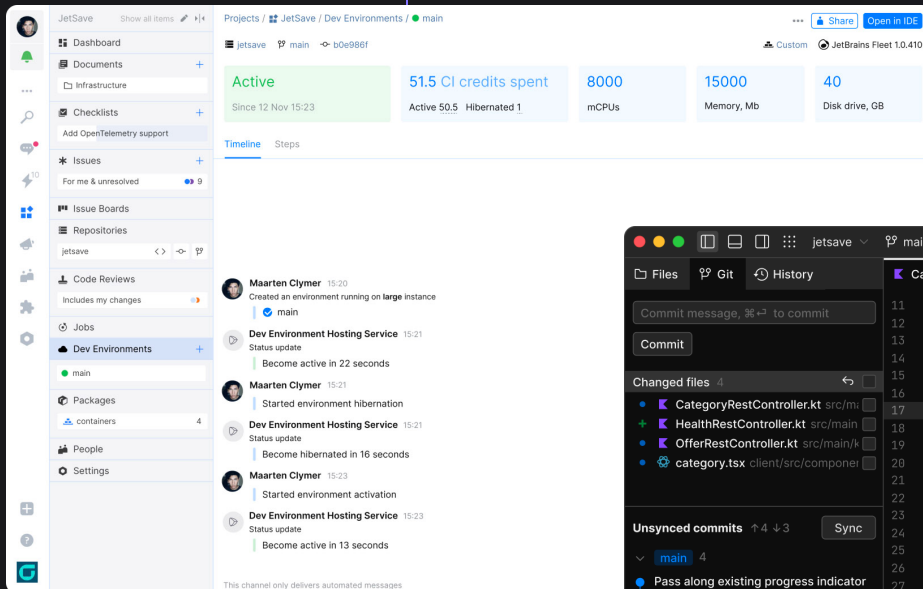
JetSave Show all items

Dashboard
Documents +
Infrastructure
Checklists +
Add OpenTelemetry support
Issues +
For me & unresolved 9
Issue Boards
Repositories
jetsave
Code Reviews
Includes my changes
Jobs
Dev Environments +
main
Packages
containers 4
People
Settings

10

Projects / JetSave / Dev Environments / main
Share Open in IDE
jetsave main b0e986f
Custom JetBrains Fleet 1.0.410

Active
Since 12 Nov 15:23

51.5 CI credits spent
Active 50.5 Hibernated 1

8000
mCPUs

15000
Memory, Mb

40
Disk drive, GB

Timeline Steps

Maarten Clymer 15:20
Created an environment running on large instance
main

Dev Environment Hosting Service 15:21
Status update
Become active in 22 seconds

Maarten Clymer 15:21
Started environment hibernation

Dev Environment Hosting Service 15:21
Status update
Become hibernated in 16 seconds

Maarten Clymer 15:23
Started environment activation

Dev Environment Hosting Service 15:23
Status update
Become active in 13 seconds

This channel only delivers automated messages

jetsave main
Files Git History
Commit message, ⌘↵ to commit
Commit
Changed files 4
CategoryRestController.kt src/ma
HealthRestController.kt src/main
OfferRestController.kt src/main/k
category.tsx client/src/componer
Unsynced commits ↑4 ↓3 Sync
main 4
Pass along existing progress indicator

Ca
11
12
13
14
15
16
17
18
19
20
21
22
23
24
25
26
27